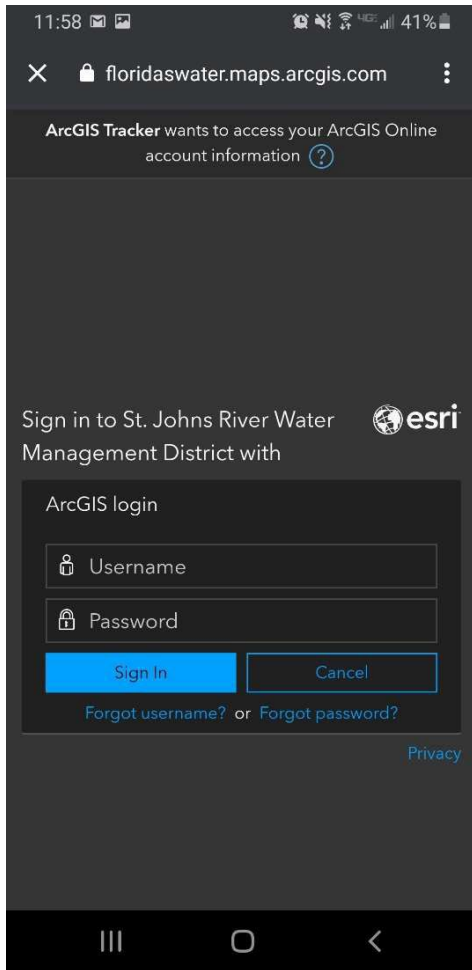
11:58 4G 41%

floridaswater.maps.arcgis.com

ArcGIS Tracker wants to access your ArcGIS Online account information ?

Sign in to St. Johns River Water Management District with

esri

ArcGIS login

Username

Password

Sign In

Cancel

Forgot username? or Forgot password?

Privacy